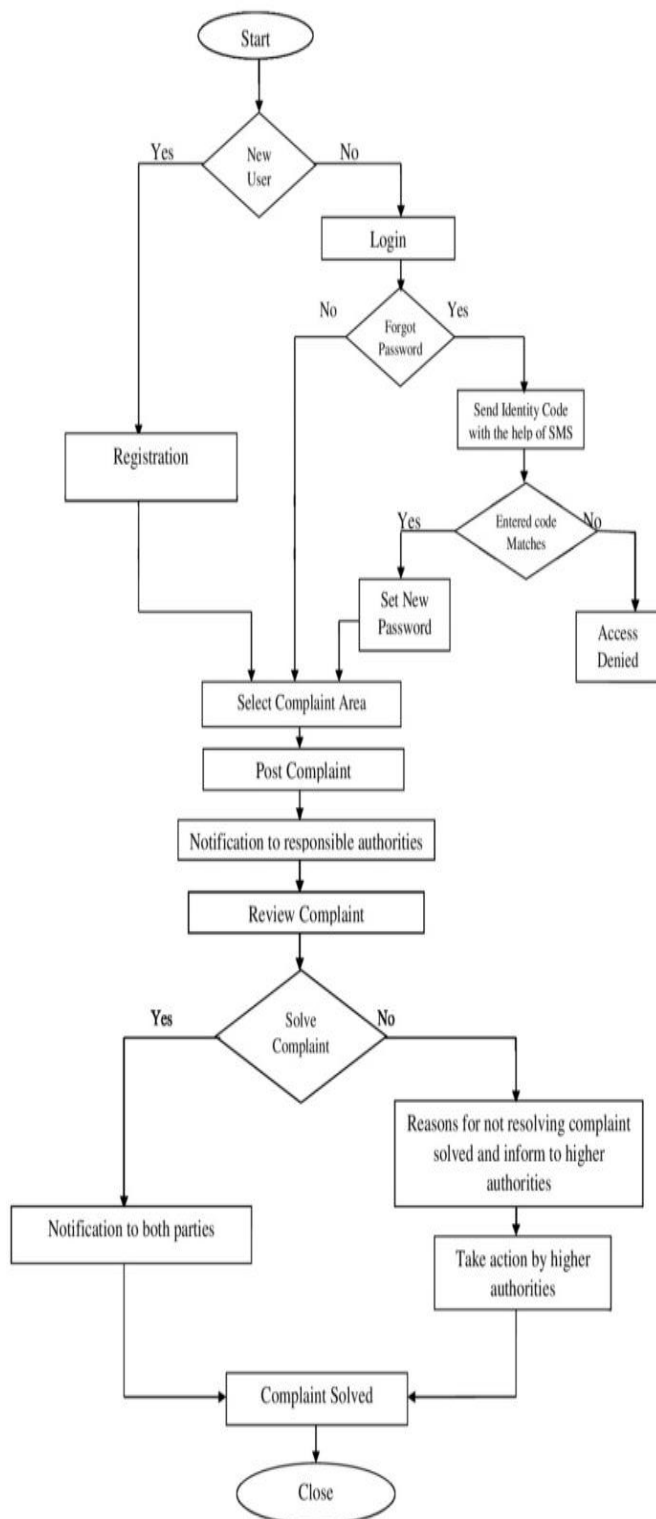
Start

Yes

New User

No

Login

No

Forgot Password

Yes

Send Identity Code with the help of SMS

Registration

Yes

Entered code Matches

No

Set New Password

Access Denied

Select Complaint Area

Post Complaint

Notification to responsible authorities

Review Complaint

Yes

Solve Complaint

No

Reasons for not resolving complaint solved and inform to higher authorities

Notification to both parties

Take action by higher authorities

Complaint Solved

Close